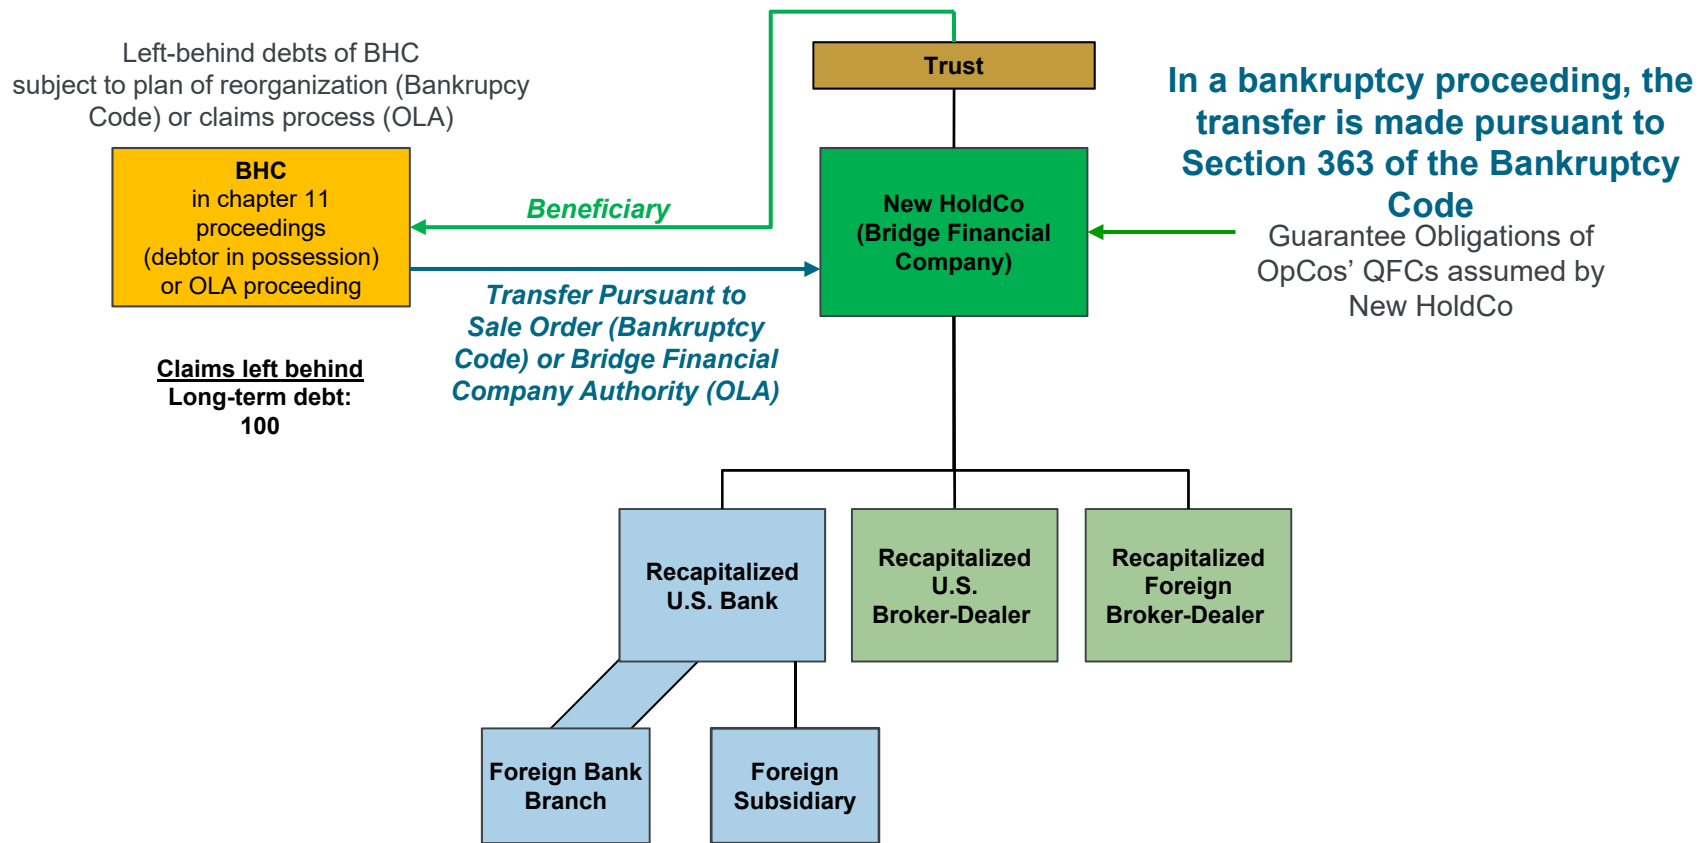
Left-behind debts of BHC subject to plan of reorganization (Bankruptcy Code) or claims process (OLA)

Trust

In a bankruptcy proceeding, the transfer is made pursuant to Section 363 of the Bankruptcy Code

BHC
in chapter 11 proceedings (debtor in possession) or OLA proceeding

Beneficiary

New HoldCo (Bridge Financial Company)

Guarantee Obligations of OpCos' QFCs assumed by New HoldCo

Transfer Pursuant to Sale Order (Bankruptcy Code) or Bridge Financial Company Authority (OLA)

Claims left behind
Long-term debt:
100

Recapitalized U.S. Bank

Recapitalized U.S. Broker-Dealer

Recapitalized Foreign Broker-Dealer

Foreign Bank Branch

Foreign Subsidiary